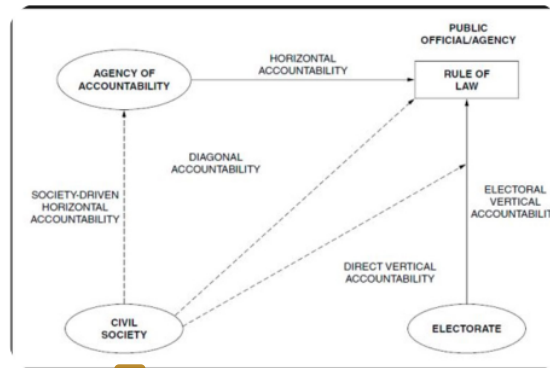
PUBLIC OFFICIAL/AGENCY

AGENCY OF ACCOUNTABILITY

HORIZONTAL ACCOUNTABILITY

RULE OF LAW

DIAGONAL ACCOUNTABILITY

SOCIETY-DRIVEN HORIZONTAL ACCOUNTABILITY

ELECTORAL VERTICAL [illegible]

DIRECT VERTICAL ACCOUNTABILITY

CIVIL SOCIETY

ELECTORATE